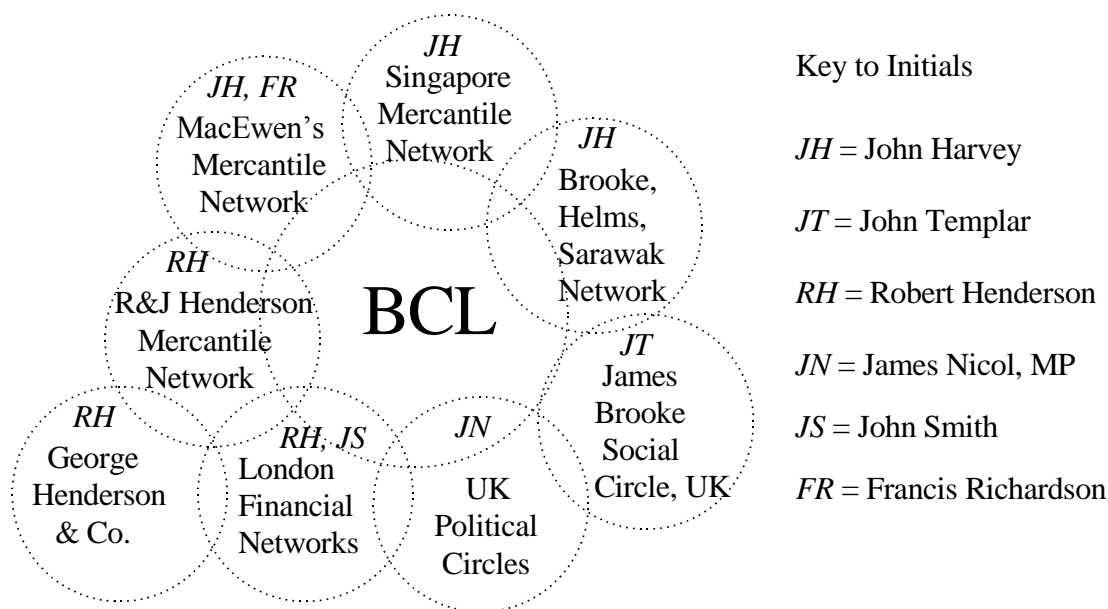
JH
Singapore Mercantile Network

JH, FR
MacEwen's Mercantile Network

JH
Brooke, Helms, Sarawak Network

RH
R&J Henderson Mercantile Network

BCL

JT
James Brooke Social Circle, UK

RH
George Henderson & Co.

RH, JS
London Financial Networks

JN
UK Political Circles

Key to Initials

*JH* = John Harvey

*JT* = John Templar

*RH* = Robert Henderson

*JN* = James Nicol, MP

*JS* = John Smith

*FR* = Francis Richardson